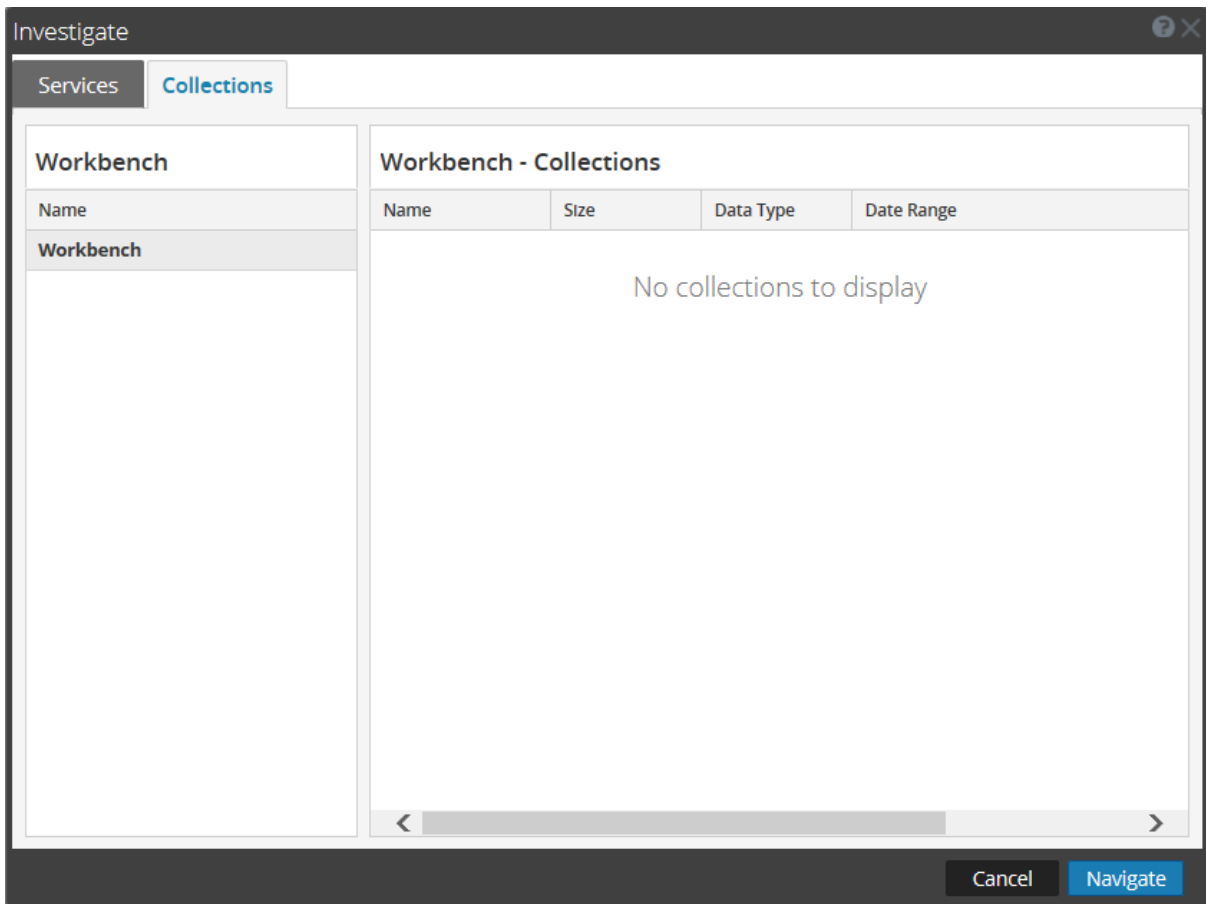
Investigate

Services

Collections

Workbench

| Name |
|---|
| Workbench |

Workbench - Collections

| Name | Size | Data Type | Date Range |
|---|---|---|---|

No collections to display

Cancel

Navigate